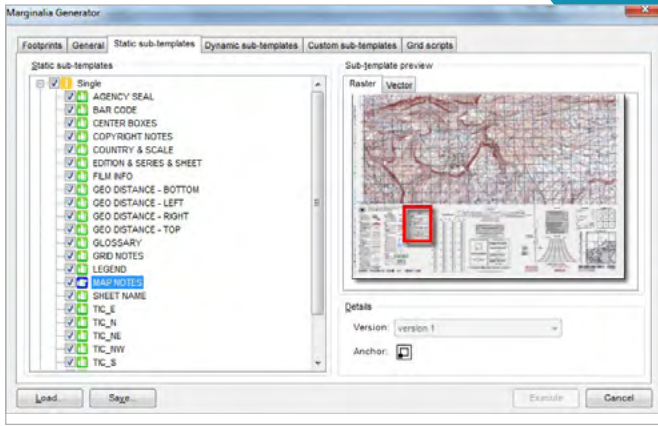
Marginalia Generator

Footprints | General | Static sub-templates | Dynamic sub-templates | Custom sub-templates | Grid scripts

Static sub-templates

Single
AGENCY SEAL
BAR CODE
CENTER BOXES
COPYRIGHT NOTES
COUNTRY & SCALE
EDITION & SERIES & SHEET
FILM INFO
GEO DISTANCE - BOTTOM
GEO DISTANCE - LEFT
GEO DISTANCE - RIGHT
GEO DISTANCE - TOP
GLOSSARY
GRID NOTES
LEGEND
MAP NOTES
SHEET NAME
TIC_E
TIC_N
TIC_NE
TIC_NW
TIC_S

Sub-template preview

Raster | Vector

Details

Version: version 1

Anchor:

Load... | Save... | Execute | Cancel